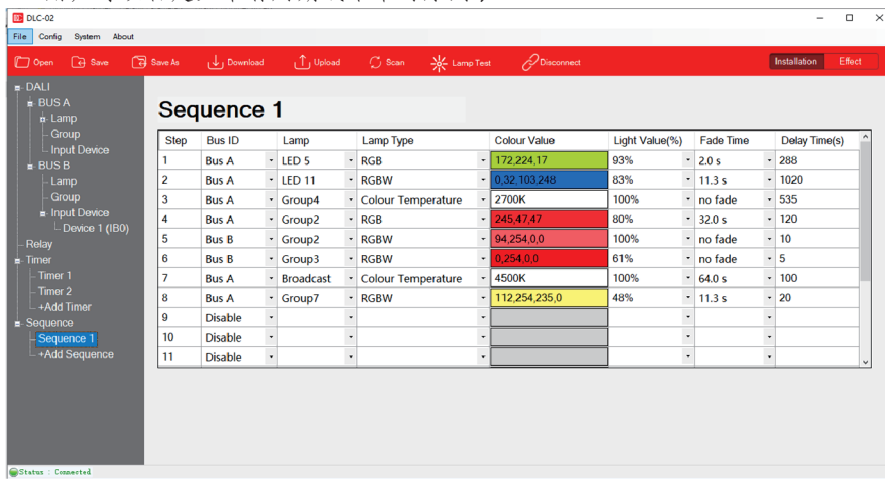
DLC-02

File Config System About

Open Save Save As Download Upload Scan Lamp Test Disconnect Installation Effect

DALI
BUS A
Lamp
Group
Input Device
BUS B
Lamp
Group
Input Device
Device 1 (IB0)
Relay
Timer
Timer 1
Timer 2
+Add Timer
Sequence
Sequence 1
+Add Sequence

Sequence 1

| Step | Bus ID | Lamp | Lamp Type | Colour Value | Light Value(%) | Fade Time | Delay Time(s) |
|---|---|---|---|---|---|---|---|
| 1 | Bus A | LED 5 | RGB | 172,224,17 | 93% | 2.0 s | 288 |
| 2 | Bus A | LED 11 | RGBW | 0,32,103,248 | 83% | 11.3 s | 1020 |
| 3 | Bus A | Group4 | Colour Temperature | 2700K | 100% | no fade | 535 |
| 4 | Bus A | Group2 | RGB | 245,47,47 | 80% | 32.0 s | 120 |
| 5 | Bus B | Group2 | RGBW | 94,254,0,0 | 100% | no fade | 10 |
| 6 | Bus B | Group3 | RGBW | 0,254,0,0 | 61% | no fade | 5 |
| 7 | Bus A | Broadcast | Colour Temperature | 4500K | 100% | 64.0 s | 100 |
| 8 | Bus A | Group7 | RGBW | 112,254,235,0 | 48% | 11.3 s | 20 |
| 9 | Disable | | | | | | |
| 10 | Disable | | | | | | |
| 11 | Disable | | | | | | |

Status : Connected